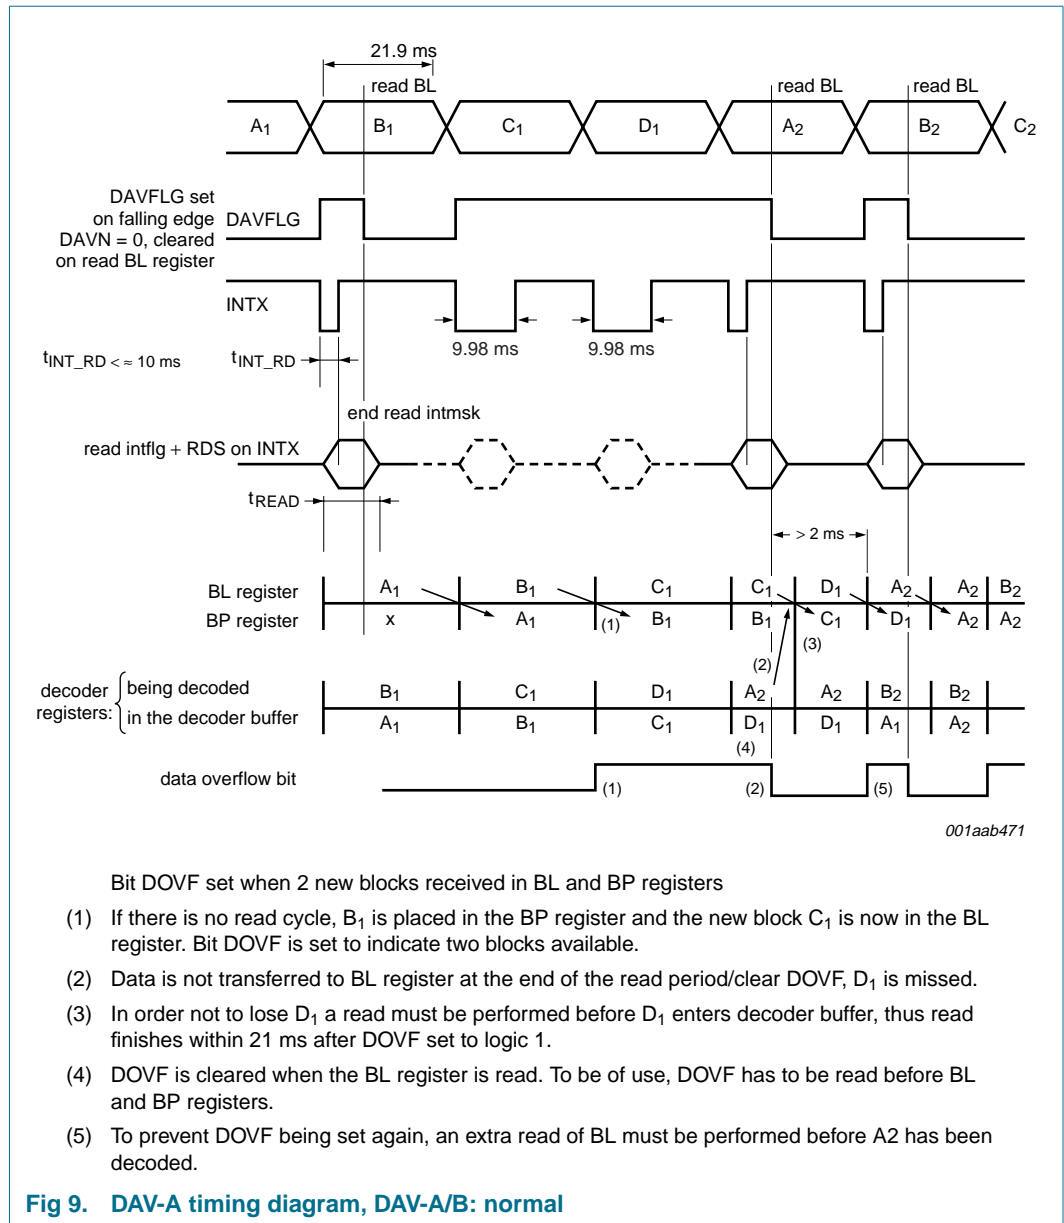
21.9 ms

read BL

read BL

read BL

$A_1$ $B_1$ $C_1$ $D_1$ $A_2$ $B_2$ $C_2$

DAVFLG set on falling edge DAVN = 0, cleared on read BL register

DAVFLG

INTX

9.98 ms 9.98 ms

$t_{INT\_RD} < \approx 10$ ms

$t_{INT\_RD}$

end read intmsk

read intflg + RDS on INTX

$t_{READ}$

> 2 ms

| BL register | $A_1$ | $B_1$ | $C_1$ | $C_1$ | $D_1$ | $A_2$ | $A_2$ | $B_2$ |
|---|---|---|---|---|---|---|---|---|
| BP register | x | $A_1$ | $B_1$ | $B_1$ | $C_1$ | $D_1$ | $A_2$ | $A_2$ |

(1) (2) (3)

| decoder registers: | | | | | | | |
|---|---|---|---|---|---|---|---|
| being decoded | $B_1$ | $C_1$ | $D_1$ | $A_2$ | $A_2$ | $B_2$ | $B_2$ |
| in the decoder buffer | $A_1$ | $B_1$ | $C_1$ | $D_1$ | $D_1$ | $A_1$ | $A_2$ |

(4)

data overflow bit

(1) (2) (5)

001aab471

Bit DOVF set when 2 new blocks received in BL and BP registers

(1) If there is no read cycle, $B_1$ is placed in the BP register and the new block $C_1$ is now in the BL register. Bit DOVF is set to indicate two blocks available.

(2) Data is not transferred to BL register at the end of the read period/clear DOVF, $D_1$ is missed.

(3) In order not to lose $D_1$ a read must be performed before $D_1$ enters decoder buffer, thus read finishes within 21 ms after DOVF set to logic 1.

(4) DOVF is cleared when the BL register is read. To be of use, DOVF has to be read before BL and BP registers.

(5) To prevent DOVF being set again, an extra read of BL must be performed before A2 has been decoded.

Fig 9. DAV-A timing diagram, DAV-A/B: normal